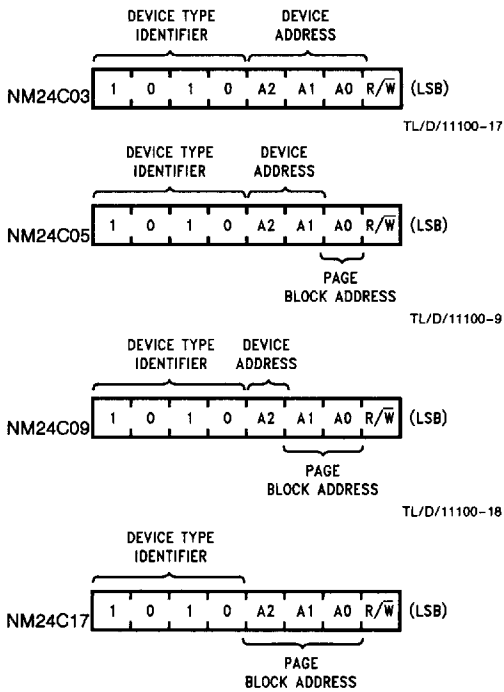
DEVICE TYPE IDENTIFIER

DEVICE ADDRESS

NM24C03

| 1 | 0 | 1 | 0 | A2 | A1 | A0 | R/$\overline{W}$ |
|---|---|---|---|---|---|---|---|

(LSB)

TL/D/11100-17

DEVICE TYPE IDENTIFIER

DEVICE ADDRESS

NM24C05

| 1 | 0 | 1 | 0 | A2 | A1 | A0 | R/$\overline{W}$ |
|---|---|---|---|---|---|---|---|

(LSB)

PAGE BLOCK ADDRESS

TL/D/11100-9

DEVICE TYPE IDENTIFIER

DEVICE ADDRESS

NM24C09

| 1 | 0 | 1 | 0 | A2 | A1 | A0 | R/$\overline{W}$ |
|---|---|---|---|---|---|---|---|

(LSB)

PAGE BLOCK ADDRESS

TL/D/11100-18

DEVICE TYPE IDENTIFIER

NM24C17

| 1 | 0 | 1 | 0 | A2 | A1 | A0 | R/$\overline{W}$ |
|---|---|---|---|---|---|---|---|

(LSB)

PAGE BLOCK ADDRESS